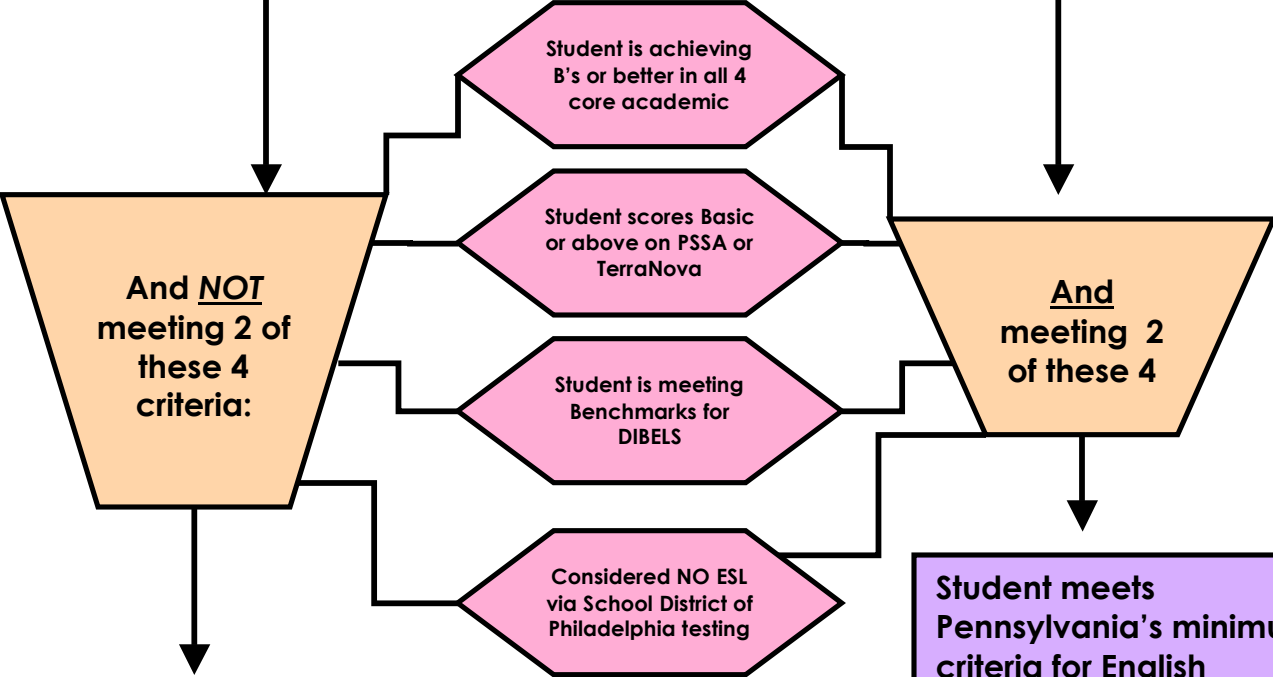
Student is achieving B's or better in all 4 core academic

Student scores Basic or above on PSSA or TerraNova

Student is meeting Benchmarks for DIBELS

Considered NO ESL via School District of Philadelphia testing

And *NOT* meeting 2 of these 4 criteria:

And meeting 2 of these 4

Student meets Pennsylvania's minimu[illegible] criteria for English